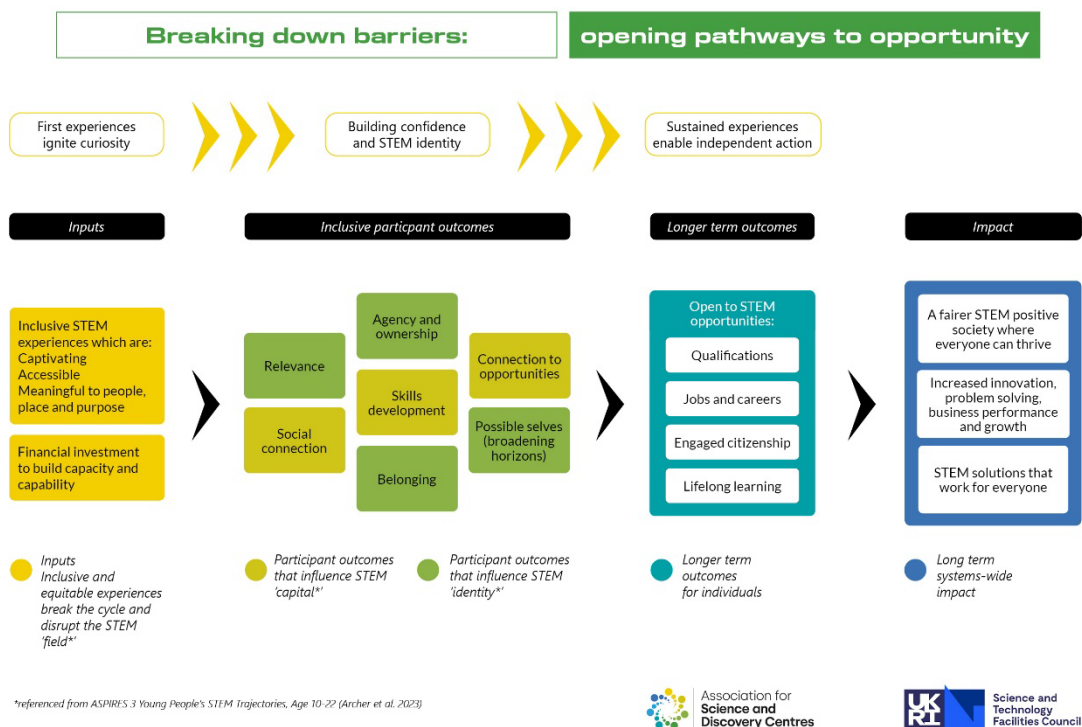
Breaking down barriers: opening pathways to opportunity

First experiences ignite curiosity

Building confidence and STEM identity

Sustained experiences enable independent action

Inputs

Inclusive particpant outcomes

Longer term outcomes

Impact

Inclusive STEM experiences which are:
Captivating
Accessible
Meaningful to people, place and purpose

Financial investment to build capacity and capability

Relevance

Social connection

Agency and ownership

Skills development

Belonging

Connection to opportunities

Possible selves (broadening horizons)

Open to STEM opportunities:

Qualifications

Jobs and careers

Engaged citizenship

Lifelong learning

A fairer STEM positive society where everyone can thrive

Increased innovation, problem solving, business performance and growth

STEM solutions that work for everyone

Inputs
Inclusive and equitable experiences break the cycle and disrupt the STEM 'field*'

Participant outcomes that influence STEM 'capital*'

Participant outcomes that influence STEM 'identity*'

Longer term outcomes for individuals

Long term systems-wide impact

*referenced from ASPIRES 3 Young People's STEM Trajectories, Age 10-22 (Archer et al. 2023)

Association for Science and Discovery Centres

UKRI Science and Technology Facilities Council